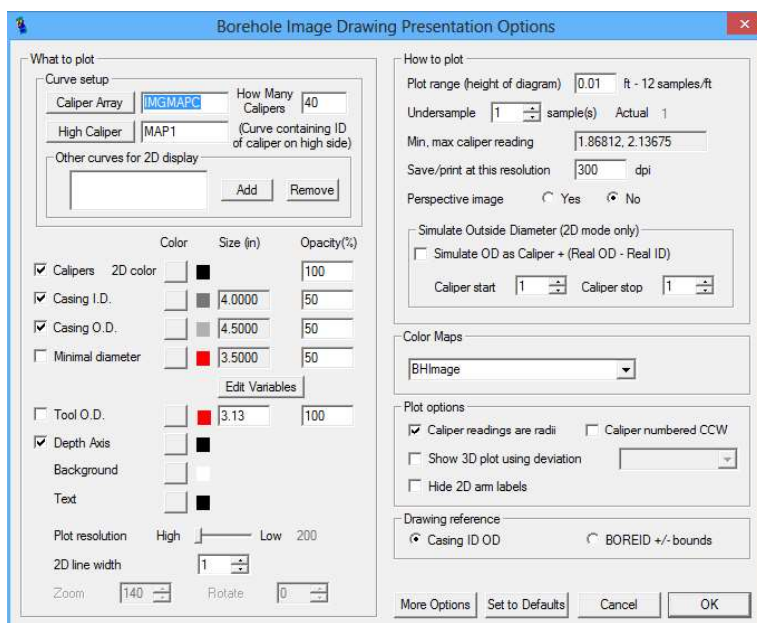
Borehole Image Drawing Presentation Options

What to plot

Curve setup

Caliper Array IMGMAPC How Many Calipers 40

High Caliper MAP1 (Curve containing ID of caliper on high side)

Other curves for 2D display

Add Remove

Color Size (in) Opacity(%)

☑ Calipers 2D color 100

☑ Casing I.D. 4.0000 50

☑ Casing O.D. 4.5000 50

☐ Minimal diameter 3.5000 50

Edit Variables

☐ Tool O.D. 3.13 100

☑ Depth Axis

Background

Text

Plot resolution High Low 200

2D line width 1

Zoom 140 Rotate 0

How to plot

Plot range (height of diagram) 0.01 ft - 12 samples/ft

Undersample 1 sample(s) Actual 1

Min, max caliper reading 1.86812, 2.13675

Save/print at this resolution 300 dpi

Perspective image ○ Yes ◉ No

Simulate Outside Diameter (2D mode only)

☐ Simulate OD as Caliper + (Real OD - Real ID)

Caliper start 1 Caliper stop 1

Color Maps

BHImage

Plot options

☑ Caliper readings are radii ☐ Caliper numbered CCW

☐ Show 3D plot using deviation

☐ Hide 2D arm labels

Drawing reference

◉ Casing ID OD ○ BOREID +/- bounds

More Options Set to Defaults Cancel OK